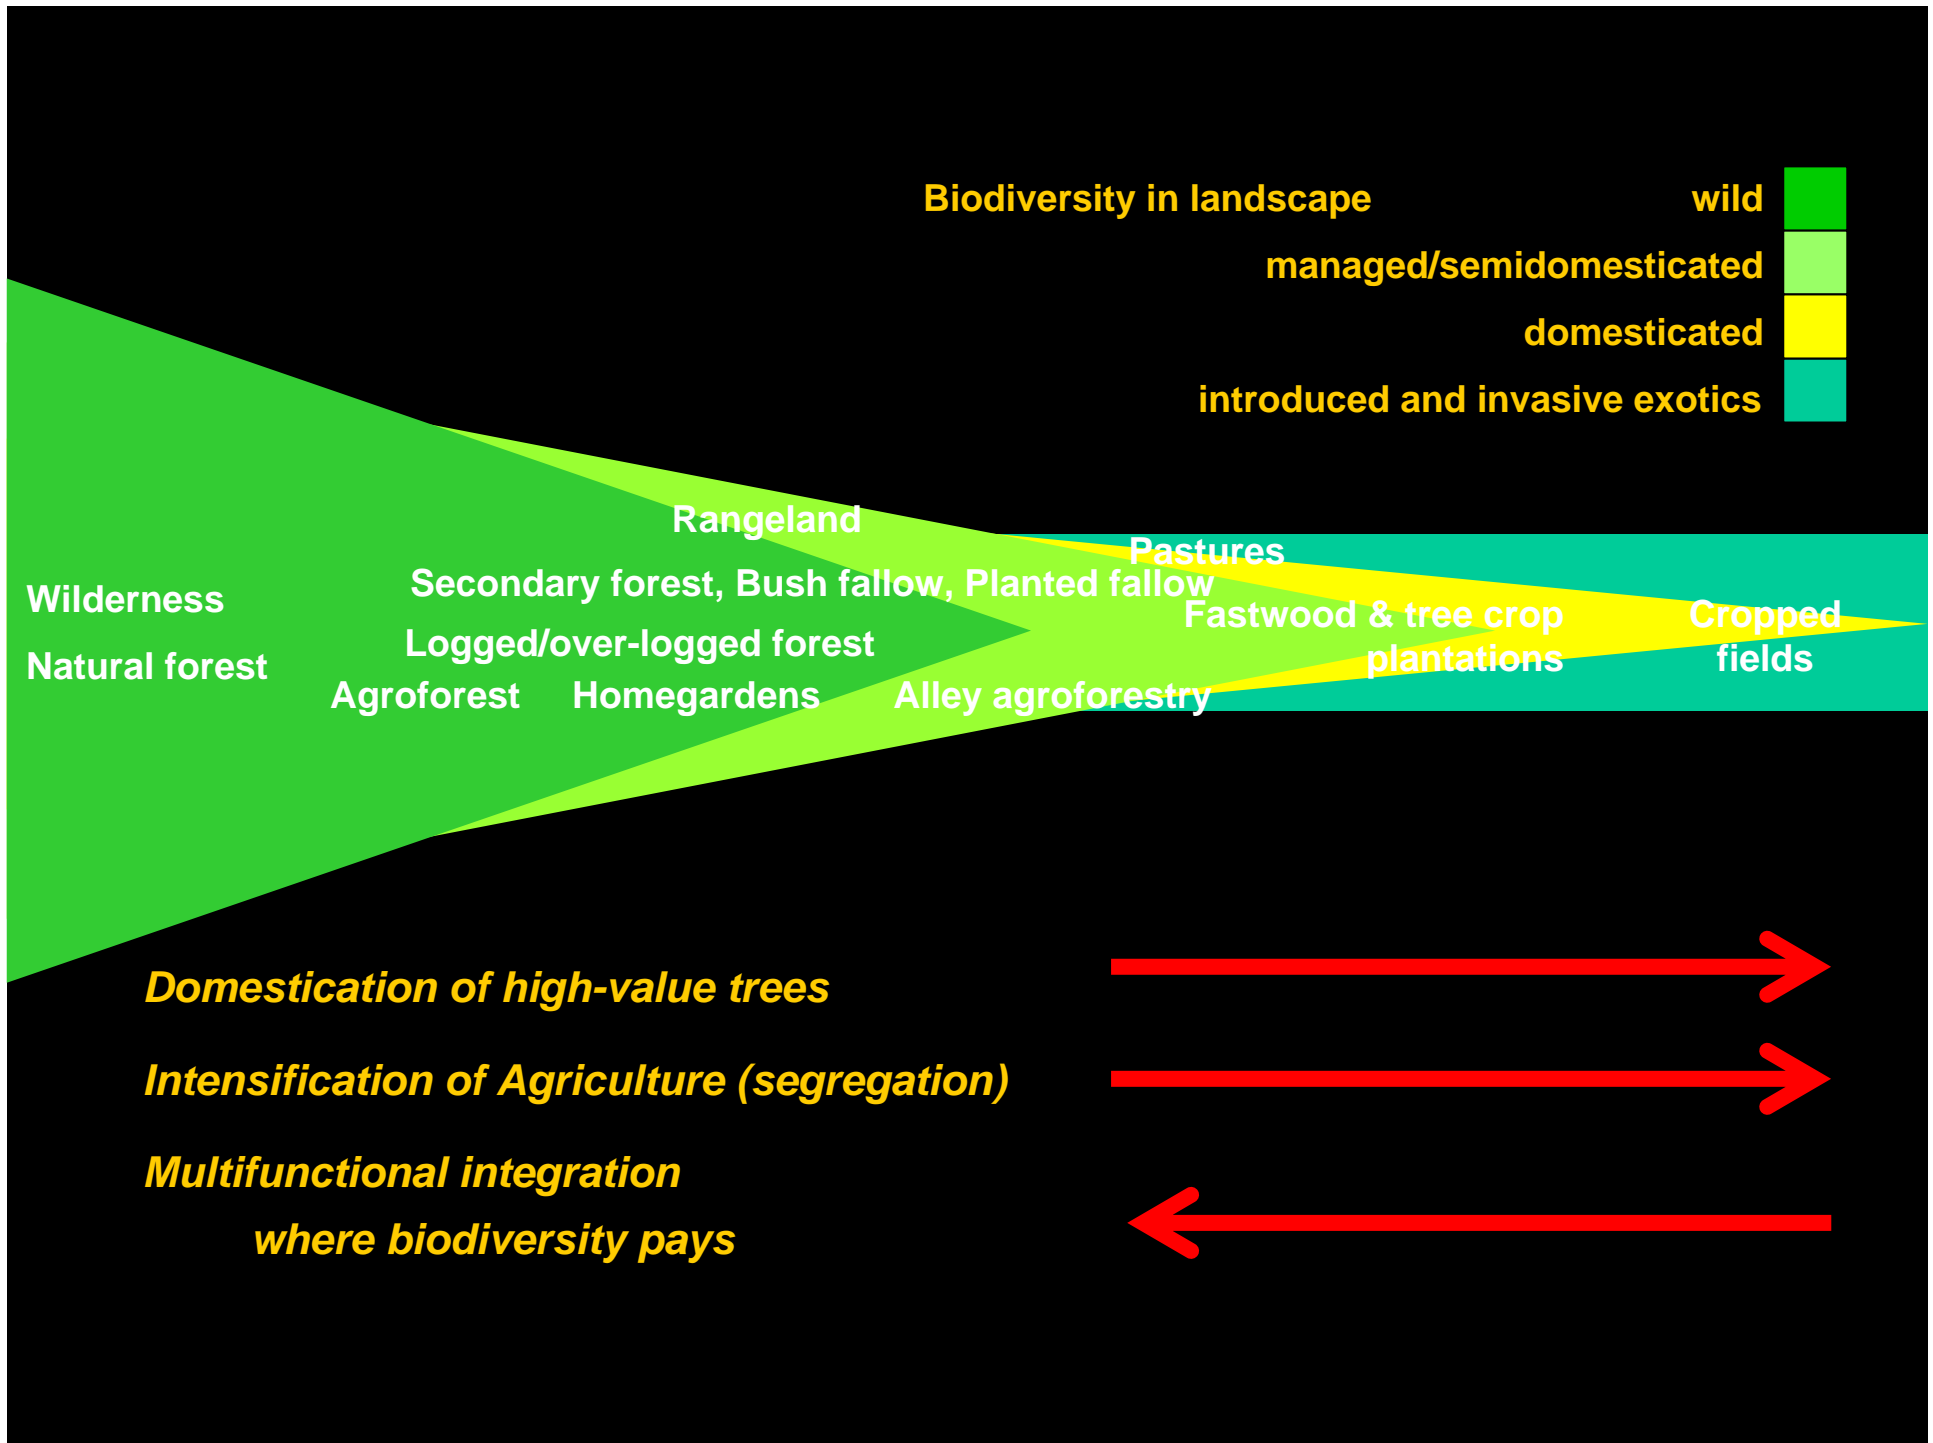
Biodiversity in landscape

wild

managed/semidomesticated

domesticated

introduced and invasive exotics

Rangeland

Pastures

Wilderness

Secondary forest, Bush fallow, Planted fallow

Natural forest

Logged/over-logged forest

Fastwood & tree crop plantations

Cropped fields

Agroforest

Homegardens

Alley agroforestry

*Domestication of high-value trees*

*Intensification of Agriculture (segregation)*

*Multifunctional integration where biodiversity pays*